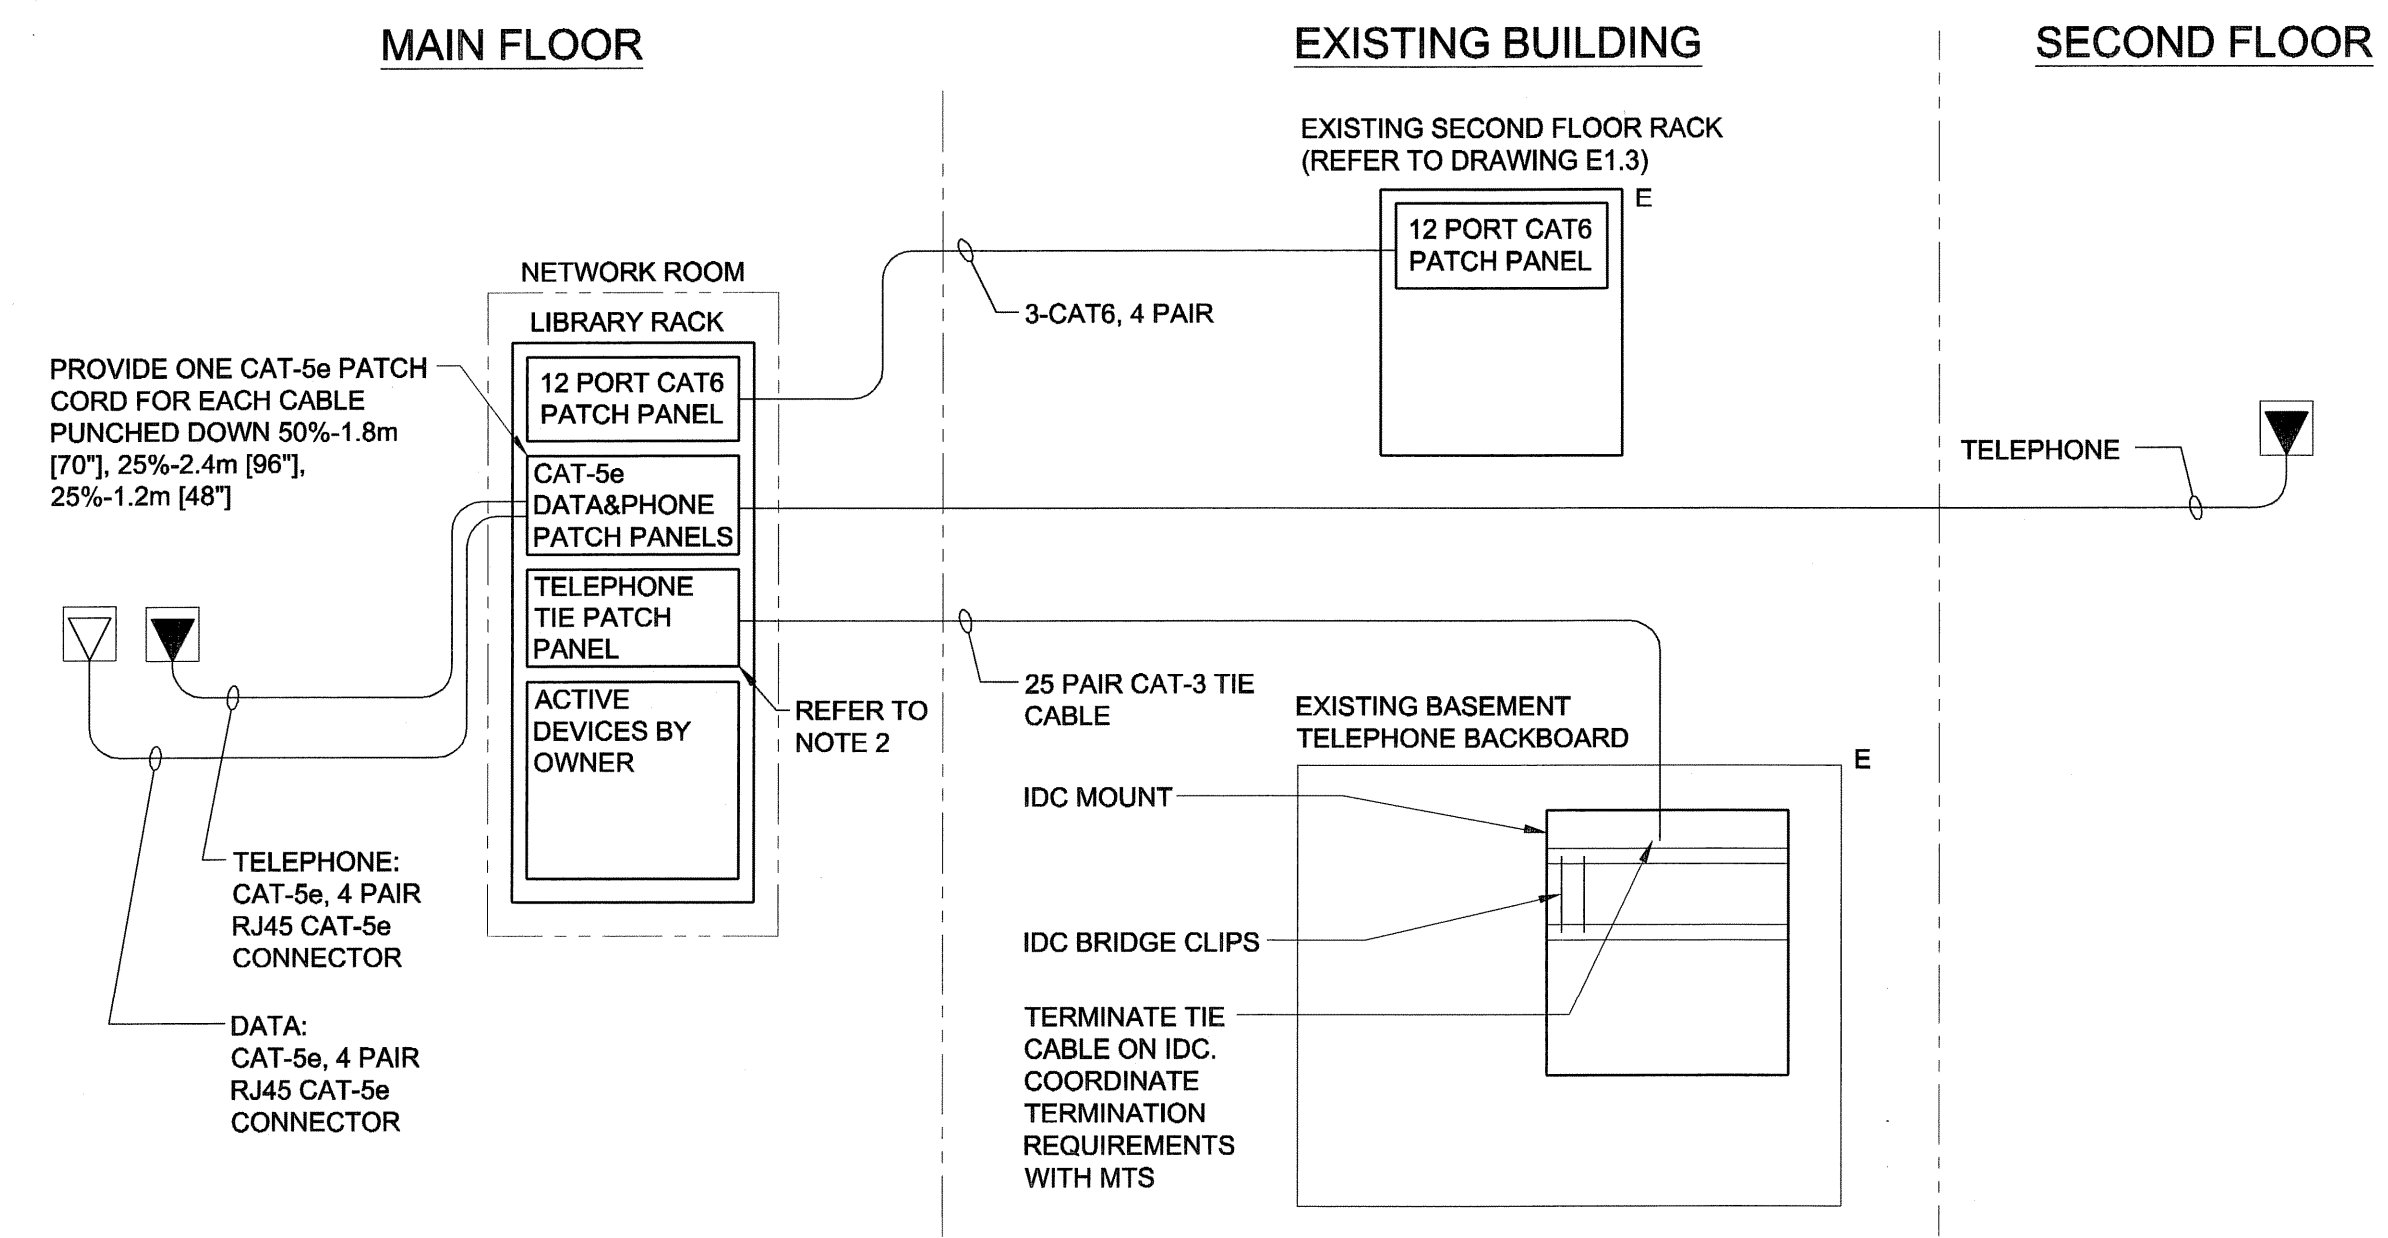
MAIN FLOOR

EXISTING BUILDING

SECOND FLOOR

EXISTING SECOND FLOOR RACK (REFER TO DRAWING E1.3)

E

12 PORT CAT6 PATCH PANEL

3-CAT6, 4 PAIR

NETWORK ROOM

LIBRARY RACK

PROVIDE ONE CAT-5e PATCH CORD FOR EACH CABLE PUNCHED DOWN 50%-1.8m [70"], 25%-2.4m [96"], 25%-1.2m [48"]

12 PORT CAT6 PATCH PANEL

CAT-5e DATA&PHONE PATCH PANELS

TELEPHONE

TELEPHONE TIE PATCH PANEL

ACTIVE DEVICES BY OWNER

REFER TO NOTE 2

25 PAIR CAT-3 TIE CABLE

EXISTING BASEMENT TELEPHONE BACKBOARD

E

IDC MOUNT

IDC BRIDGE CLIPS

TERMINATE TIE CABLE ON IDC. COORDINATE TERMINATION REQUIREMENTS WITH MTS

TELEPHONE: CAT-5e, 4 PAIR RJ45 CAT-5e CONNECTOR

DATA: CAT-5e, 4 PAIR RJ45 CAT-5e CONNECTOR